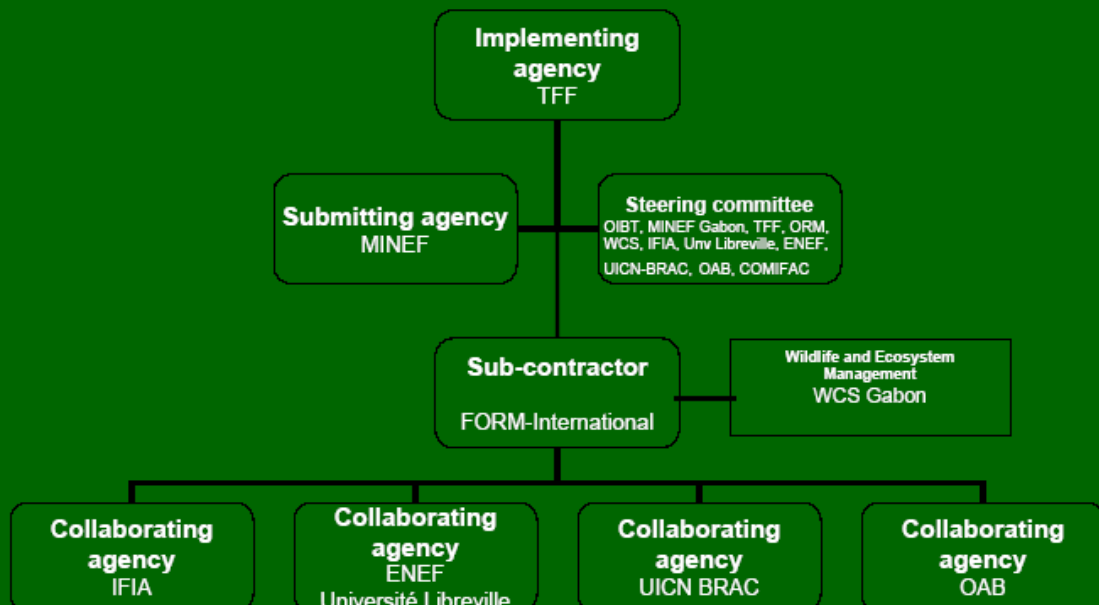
Implementing agency
TFF

Submitting agency
MINEF

Steering committee
OIBT, MINEF Gabon, TFF, ORM, WCS, IFIA, Unv Libreville, ENEF, UICN-BRAC, OAB, COMIFAC

Sub-contractor
FORM-International

Wildlife and Ecosystem Management
WCS Gabon

Collaborating agency
IFIA

Collaborating agency
ENEF
Université Libreville

Collaborating agency
UICN BRAC

Collaborating agency
OAB